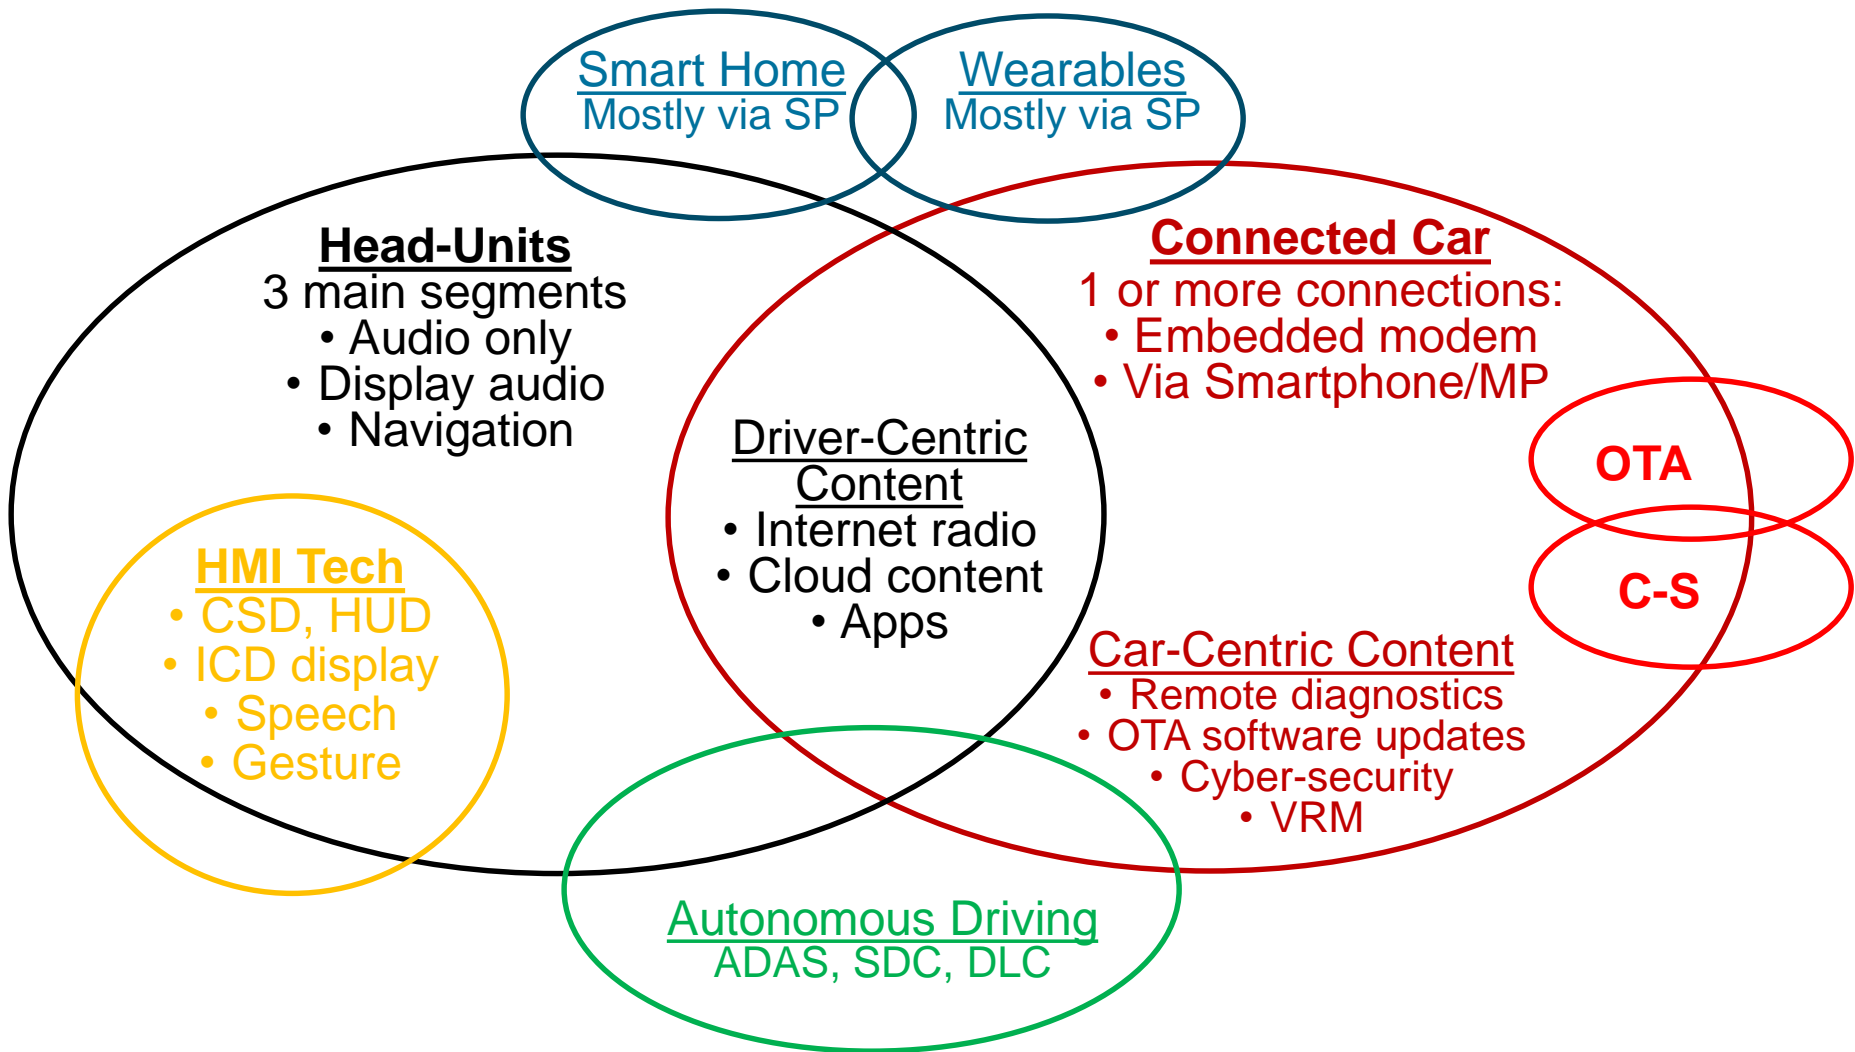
Smart Home
Mostly via SP

Wearables
Mostly via SP

Head-Units
3 main segments
• Audio only
• Display audio
• Navigation

Connected Car
1 or more connections:
• Embedded modem
• Via Smartphone/MP

OTA

C-S

Driver-Centric Content
• Internet radio
• Cloud content
• Apps

HMI Tech
• CSD, HUD
• ICD display
• Speech
• Gesture

Car-Centric Content
• Remote diagnostics
• OTA software updates
• Cyber-security
• VRM

Autonomous Driving
ADAS, SDC, DLC